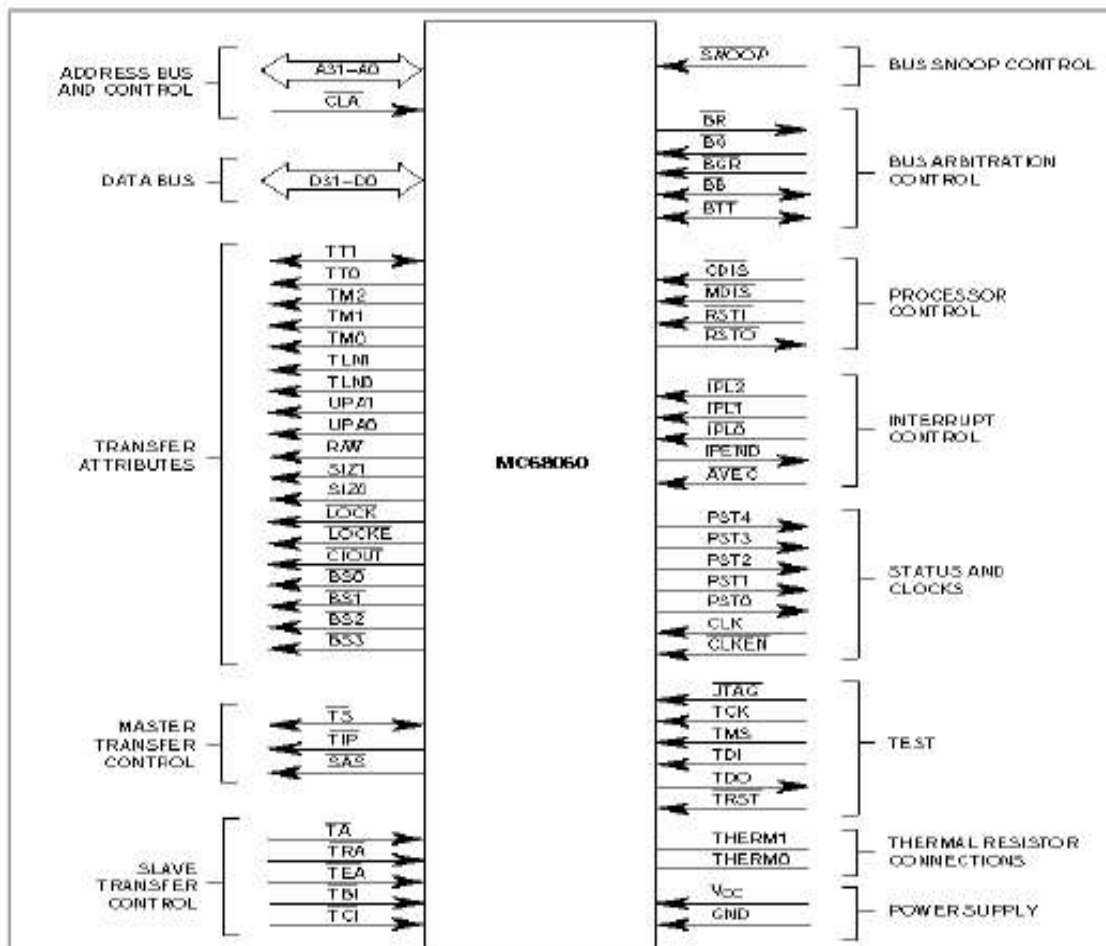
ADDRESS BUS AND CONTROL
A31–A0
$\overline{CLA}$

DATA BUS
D31–D0

TRANSFER ATTRIBUTES
TT1
TT0
TM2
TM1
TM0
TLN1
TLN0
UPA1
UPA0
R/$\overline{W}$
SIZ1
SIZ0
$\overline{LOCK}$
$\overline{LOCKE}$
$\overline{CIOUT}$
$\overline{BS0}$
$\overline{BS1}$
$\overline{BS2}$
$\overline{BS3}$

MASTER TRANSFER CONTROL
$\overline{TS}$
$\overline{TIP}$
$\overline{SAS}$

SLAVE TRANSFER CONTROL
$\overline{TA}$
$\overline{TRA}$
$\overline{TEA}$
$\overline{TBI}$
$\overline{TCI}$

MC68060

$\overline{SNOOP}$
BUS SNOOP CONTROL

$\overline{BR}$
$\overline{BG}$
$\overline{BGR}$
$\overline{BB}$
$\overline{BTT}$
BUS ARBITRATION CONTROL

$\overline{CDIS}$
$\overline{MDIS}$
$\overline{RSTI}$
$\overline{RSTO}$
PROCESSOR CONTROL

$\overline{IPL2}$
$\overline{IPL1}$
$\overline{IPL0}$
$\overline{IPEND}$
$\overline{AVEC}$
INTERRUPT CONTROL

PST4
PST3
PST2
PST1
PST0
CLK
$\overline{CLKEN}$
STATUS AND CLOCKS

$\overline{JTAG}$
TCK
TMS
TDI
TDO
$\overline{TRST}$
TEST

THERM1
THERM0
THERMAL RESISTOR CONNECTIONS

$V_{CC}$
GND
POWER SUPPLY